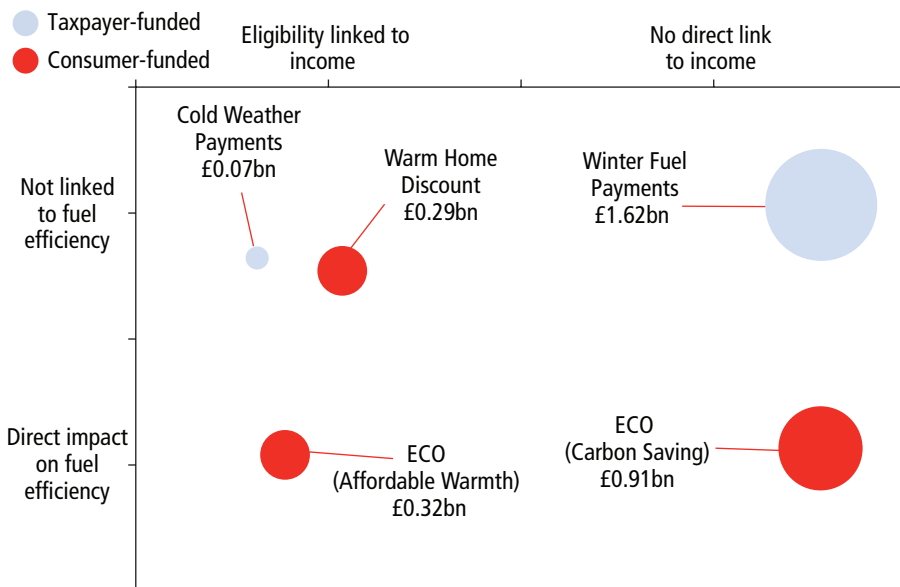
Taxpayer-funded
Consumer-funded

Eligibility linked to income

No direct link to income

Not linked to fuel efficiency

Direct impact on fuel efficiency

Cold Weather Payments £0.07bn

Warm Home Discount £0.29bn

Winter Fuel Payments £1.62bn

ECO (Affordable Warmth) £0.32bn

ECO (Carbon Saving) £0.91bn